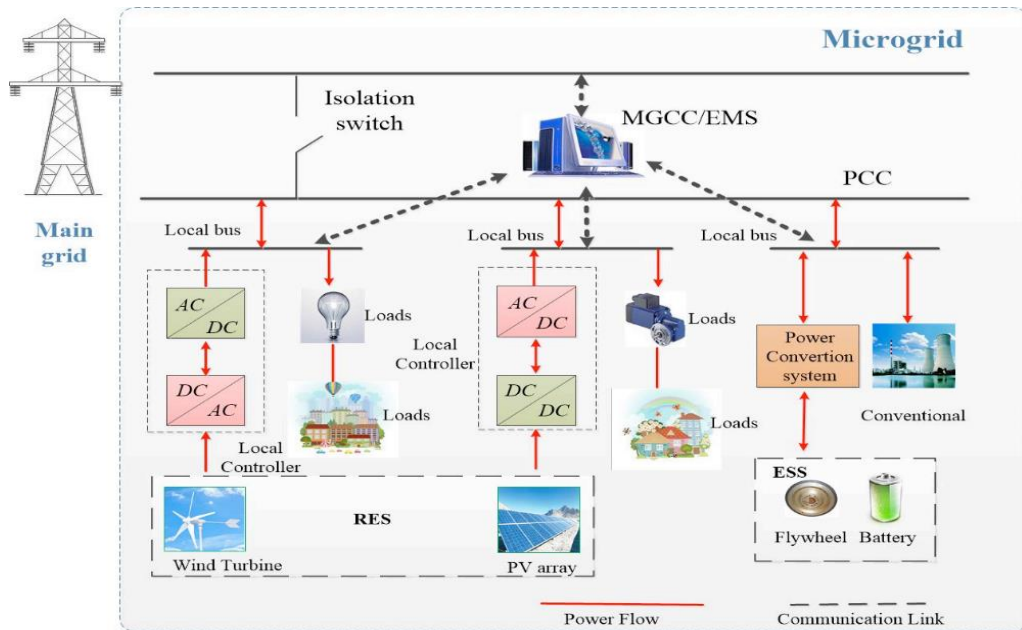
Microgrid

Isolation switch

MGCC/EMS

PCC

Main grid

Local bus

Local bus

Local bus

AC
DC

DC
AC

Loads

Loads

Local Controller

Local Controller

AC
DC

DC
DC

Loads

Loads

Power Convertion system

Conventional

ESS

Flywheel

Battery

RES

Wind Turbine

PV array

Power Flow

Communication Link